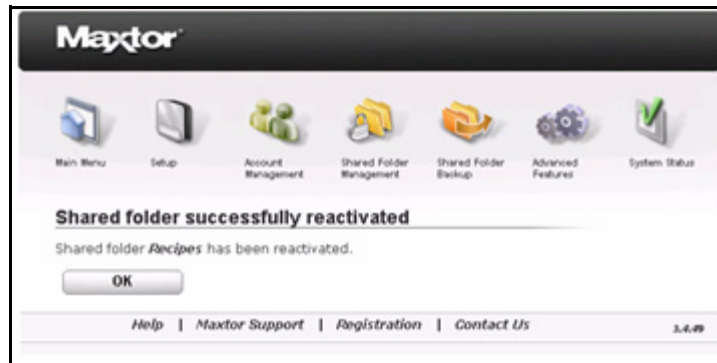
Maxtor

Main Menu | Setup | Account Management | Shared Folder Management | Shared Folder Backup | Advanced Features | System Status

Shared folder successfully reactivated

Shared folder *Recipes* has been reactivated.

OK

Help | Maxtor Support | Registration | Contact Us

3.4.49